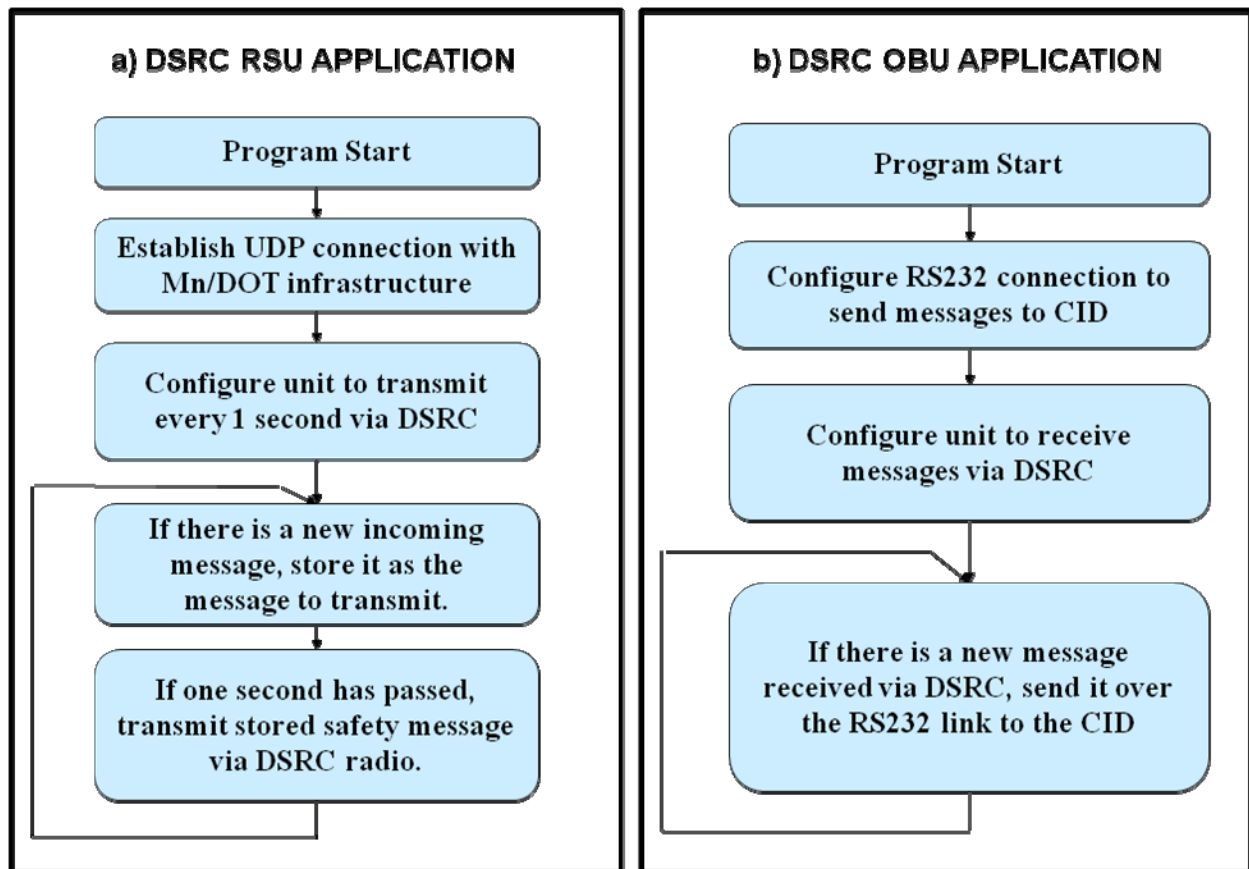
a) DSRC RSU APPLICATION

Program Start

Establish UDP connection with Mn/DOT infrastructure

Configure unit to transmit every 1 second via DSRC

If there is a new incoming message, store it as the message to transmit.

If one second has passed, transmit stored safety message via DSRC radio.

b) DSRC OBU APPLICATION

Program Start

Configure RS232 connection to send messages to CID

Configure unit to receive messages via DSRC

If there is a new message received via DSRC, send it over the RS232 link to the CID